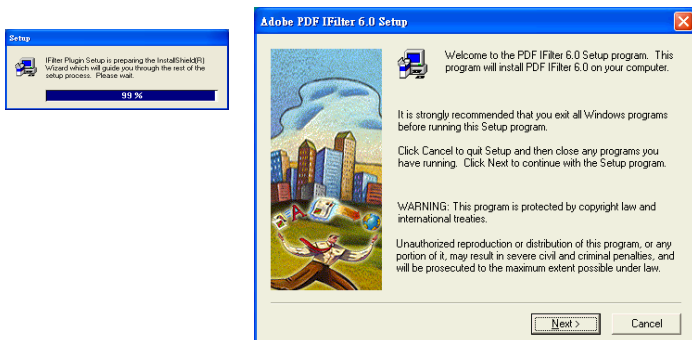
Setup

IFilter Plugin Setup is preparing the InstallShield(R) Wizard which will guide you through the rest of the setup process. Please wait.

99 %

Adobe PDF IFilter 6.0 Setup

Welcome to the PDF IFilter 6.0 Setup program. This program will install PDF IFilter 6.0 on your computer.

It is strongly recommended that you exit all Windows programs before running this Setup program.

Click Cancel to quit Setup and then close any programs you have running. Click Next to continue with the Setup program.

WARNING: This program is protected by copyright law and international treaties.

Unauthorized reproduction or distribution of this program, or any portion of it, may result in severe civil and criminal penalties, and will be prosecuted to the maximum extent possible under law.

Next >

Cancel